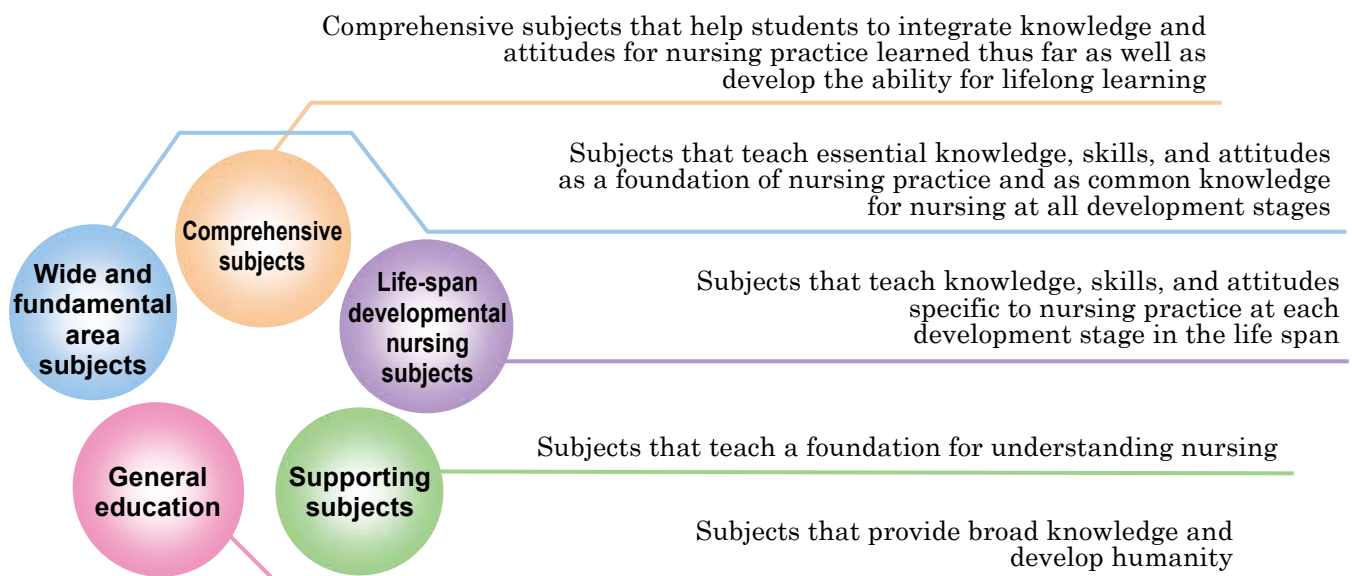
Comprehensive subjects that help students to integrate knowledge and attitudes for nursing practice learned thus far as well as develop the ability for lifelong learning

Subjects that teach essential knowledge, skills, and attitudes as a foundation of nursing practice and as common knowledge for nursing at all development stages

Comprehensive subjects

Wide and fundamental area subjects

Life-span developmental nursing subjects

Subjects that teach knowledge, skills, and attitudes specific to nursing practice at each development stage in the life span

General education

Supporting subjects

Subjects that teach a foundation for understanding nursing

Subjects that provide broad knowledge and develop humanity